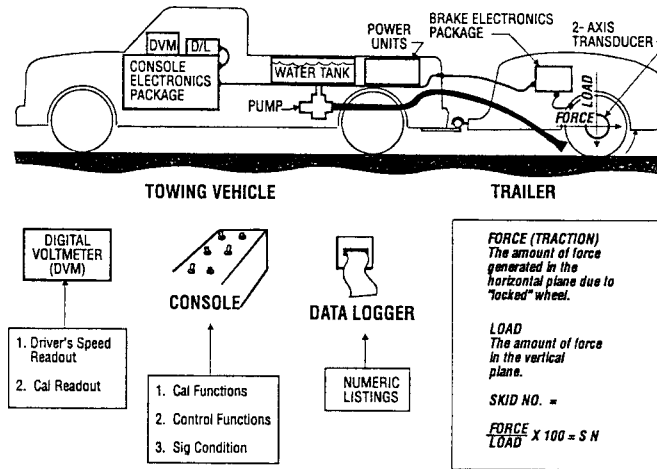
DVM

D/L

CONSOLE ELECTRONICS PACKAGE

WATER TANK

POWER UNITS

BRAKE ELECTRONICS PACKAGE

2- AXIS TRANSDUCER

PUMP

LOAD

FORCE

TOWING VEHICLE

TRAILER

DIGITAL VOLTMETER (DVM)

1. Driver's Speed Readout

2. Cal Readout

CONSOLE

1. Cal Functions

2. Control Functions

3. Sig Condition

DATA LOGGER

NUMERIC LISTINGS

FORCE (TRACTION)
The amount of force generated in the horizontal plane due to "locked" wheel.

LOAD
The amount of force in the vertical plane.

SKID NO. =

$\frac{FORCE}{LOAD}$ X 100 = S N